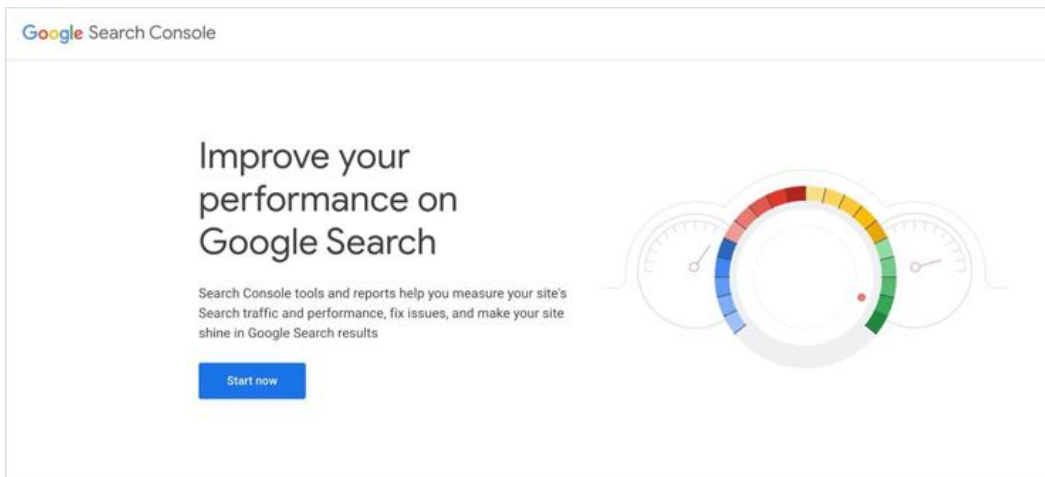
Google Search Console

Improve your performance on Google Search

Search Console tools and reports help you measure your site's Search traffic and performance, fix issues, and make your site shine in Google Search results

Start now